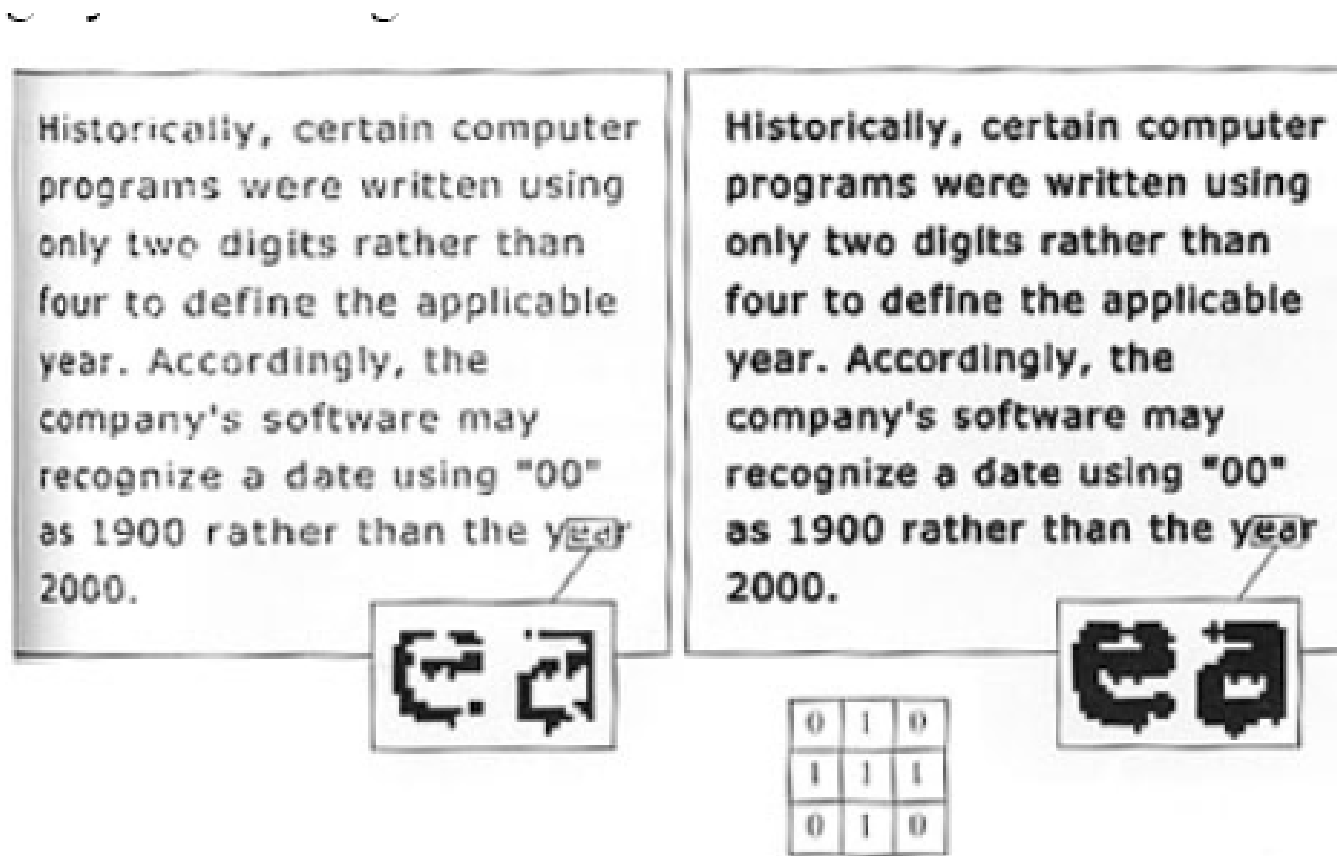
Historically, certain computer programs were written using only two digits rather than four to define the applicable year. Accordingly, the company's software may recognize a date using "00" as 1900 rather than the year 2000.

ea

Historically, certain computer programs were written using only two digits rather than four to define the applicable year. Accordingly, the company's software may recognize a date using "00" as 1900 rather than the year 2000.

ea

| 0 | 1 | 0 |
|---|---|---|
| 1 | 1 | 1 |
| 0 | 1 | 0 |